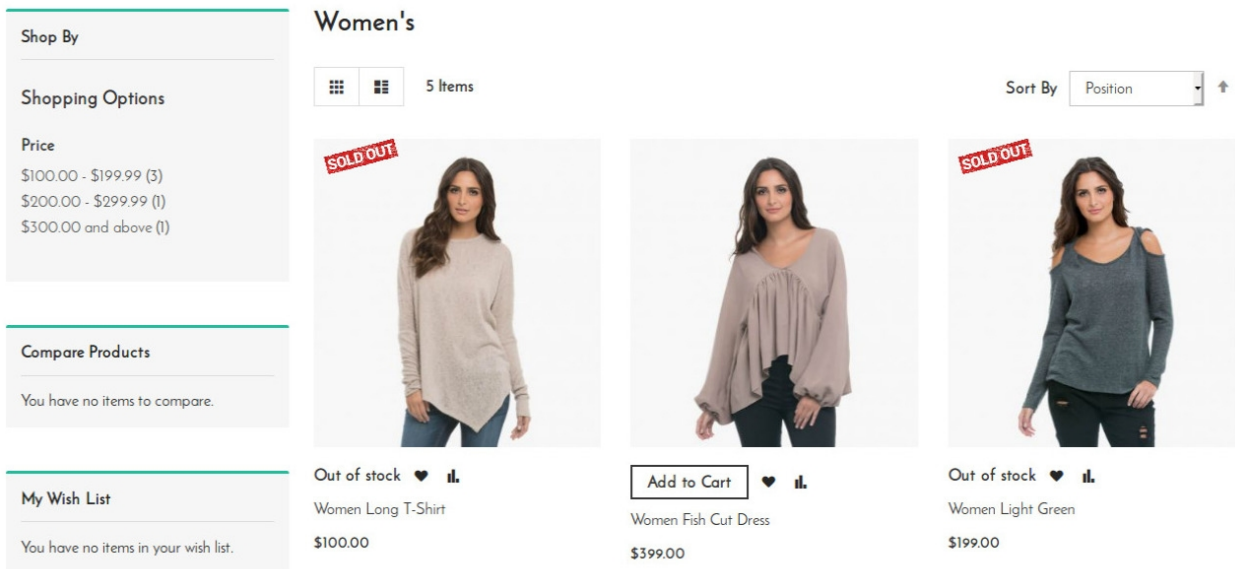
Shop By

Shopping Options

Price

$100.00 - $199.99 (3)
$200.00 - $299.99 (1)
$300.00 and above (1)

Compare Products

You have no items to compare.

My Wish List

You have no items in your wish list.

Women's

5 Items

Sort By Position

SOLD OUT

Out of stock

Women Long T-Shirt

$100.00

Add to Cart

Women Fish Cut Dress

$399.00

SOLD OUT

Out of stock

Women Light Green

$199.00